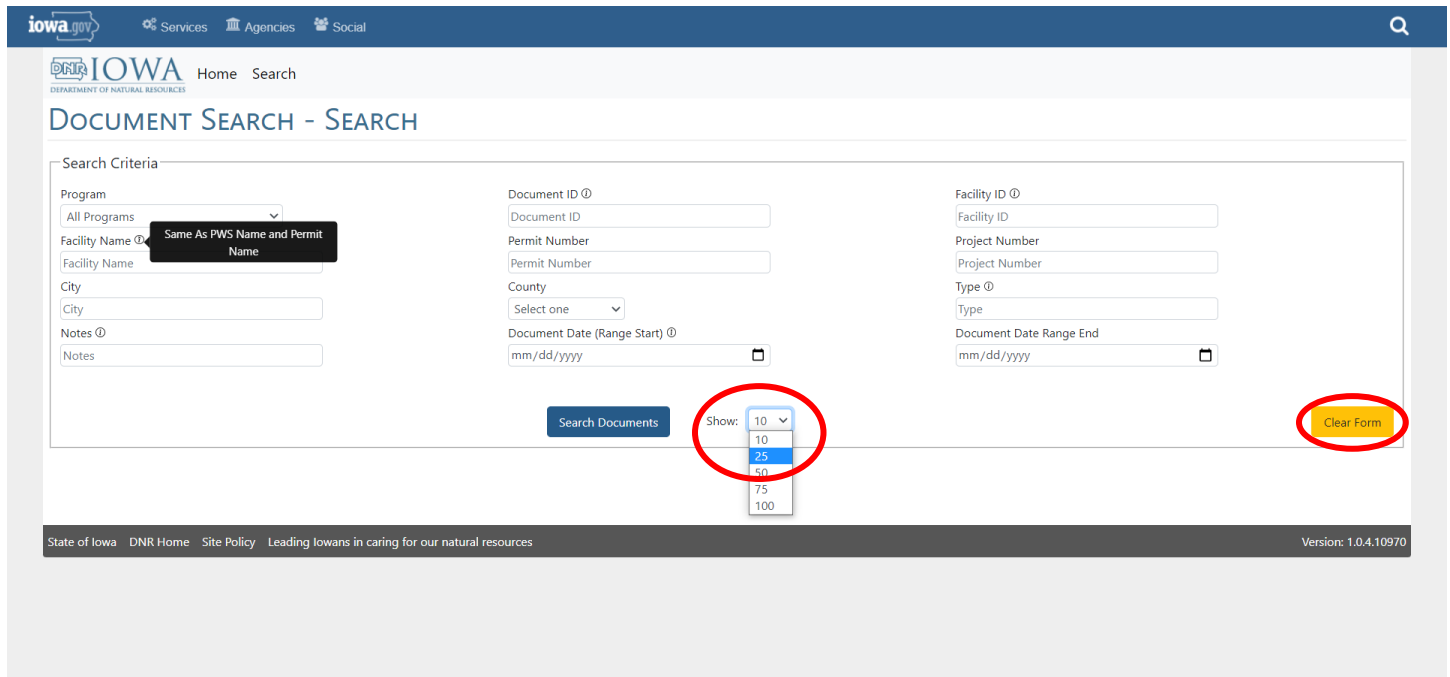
iowa.gov Services Agencies Social

DNR IOWA DEPARTMENT OF NATURAL RESOURCES Home Search

DOCUMENT SEARCH - SEARCH

Search Criteria

Program
All Programs

Document ID ⓘ
Document ID

Facility ID ⓘ
Facility ID

Facility Name ⓘ
Same As PWS Name and Permit Name
Facility Name

Permit Number
Permit Number

Project Number
Project Number

City
City

County
Select one

Type ⓘ
Type

Notes ⓘ
Notes

Document Date (Range Start) ⓘ
mm/dd/yyyy

Document Date Range End
mm/dd/yyyy

Search Documents

Show: 10
10
25
50
75
100

Clear Form

State of Iowa DNR Home Site Policy Leading Iowans in caring for our natural resources

Version: 1.0.4.10970